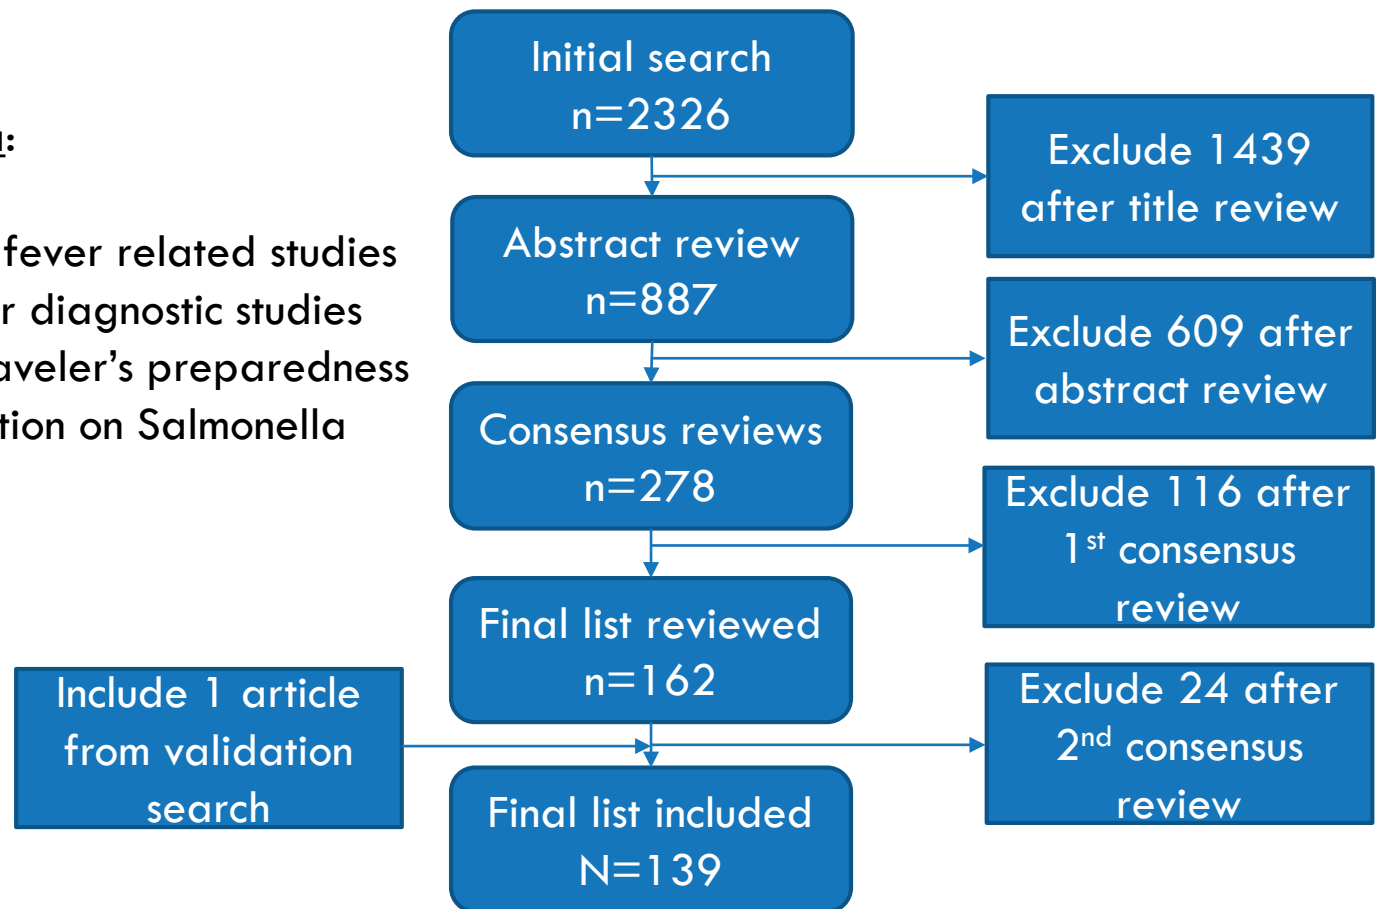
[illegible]:

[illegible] fever related studies
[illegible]r diagnostic studies
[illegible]aveler's preparedness
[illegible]tion on Salmonella

Initial search
n=2326

Exclude 1439 after title review

Abstract review
n=887

Exclude 609 after abstract review

Consensus reviews
n=278

Exclude 116 after $1^{st}$ consensus review

Final list reviewed
n=162

Include 1 article from validation search

Exclude 24 after $2^{nd}$ consensus review

Final list included
N=139